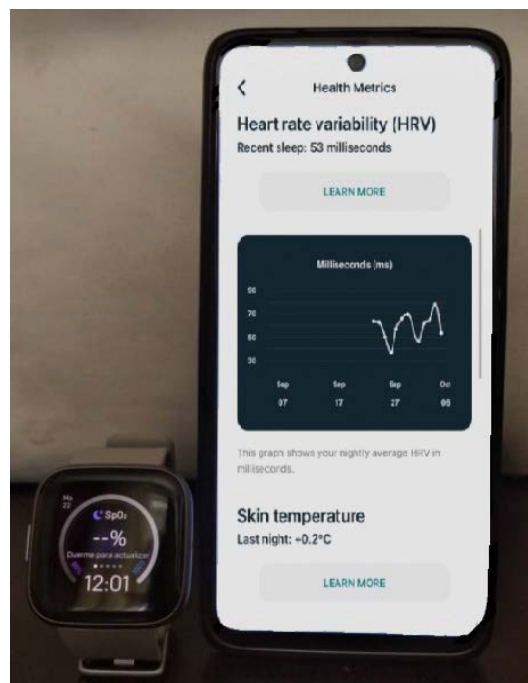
Health Metrics

Heart rate variability (HRV)

Recent sleep: 53 milliseconds

LEARN MORE

Milliseconds (ms)

90
70
50
30

Sep 07
Sep 17
Sep 27
Oct 06

This graph shows your nightly average HRV in milliseconds.

Skin temperature

Last night: +0.2°C

LEARN MORE

Ma 22

SpO₂

--%

Duerme para actualizar

12:01